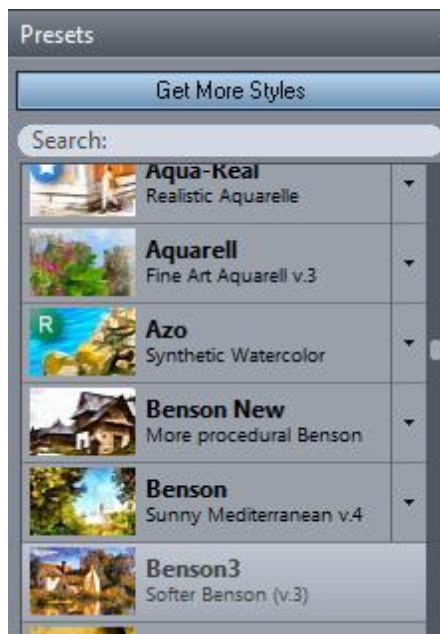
Presets

Get More Styles

Search:

Aqua-Real
Realistic Aquarelle

Aquarell
Fine Art Aquarell v.3

R

Azo
Synthetic Watercolor

Benson New
More procedural Benson

Benson
Sunny Mediterranean v.4

Benson3
Softer Benson (v.3)